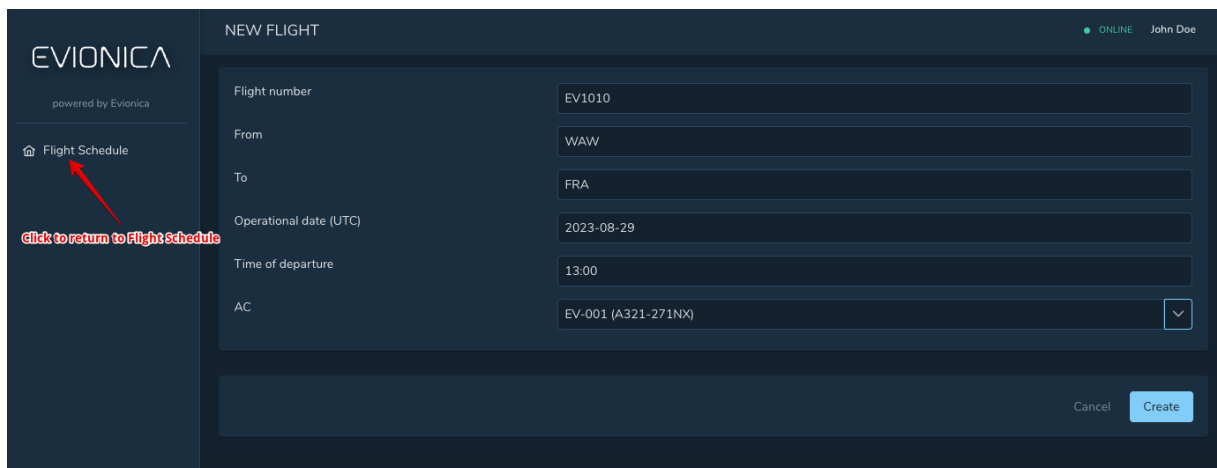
EVIONICA

powered by Evionica

Flight Schedule

Click to return to Flight Schedule

NEW FLIGHT

ONLINE John Doe

Flight number
EV1010

From
WAW

To
FRA

Operational date (UTC)
2023-08-29

Time of departure
13:00

AC
EV-001 (A321-271NX)

Cancel

Create